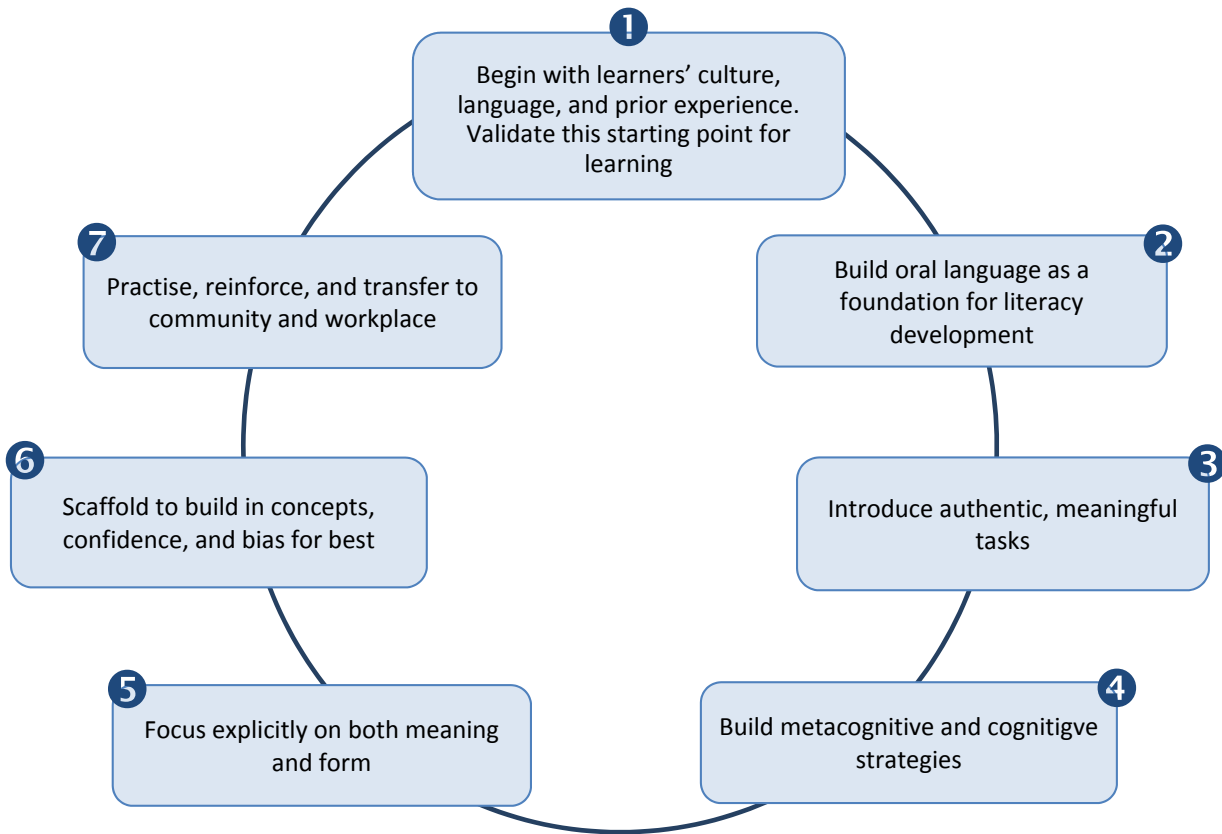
1
Begin with learners' culture, language, and prior experience. Validate this starting point for learning

2
Build oral language as a foundation for literacy development

3
Introduce authentic, meaningful tasks

4
Build metacognitive and cognitigve strategies

5
Focus explicitly on both meaning and form

6
Scaffold to build in concepts, confidence, and bias for best

7
Practise, reinforce, and transfer to community and workplace